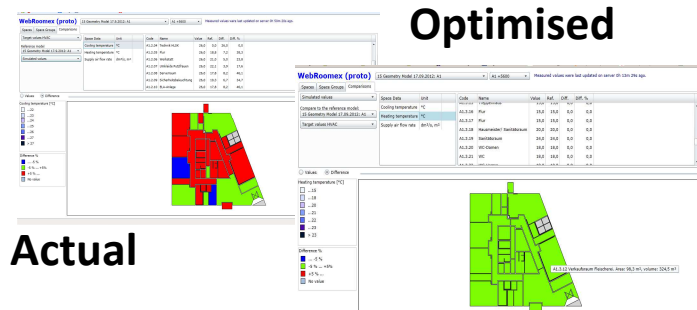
WebRoomex (proto)

Optimised

Actual

WebRoomex (proto) 15 Geometry Model 17.09.2012: A1 A1 +3600 Measured values were last updated on server 0h 53m 29s ago.

Spaces | Space Groups | Comparisons

Simulated values

Compare to the reference model:
15 Geometry Model (17.09.2012): A1

Target values HVAC

| Space Data | Unit |
|---|---|
| Cooling temperature | °C |
| Heating temperature | °C |
| Supply air flow rate | $dm^3/s, m^2$ |

| Code | Name | Value | Ref. | Diff. | Diff. % |
|---|---|---|---|---|---|
| A1.3.16 | Flur | 19,0 | 19,0 | 0,0 | 0,0 |
| A1.3.17 | Flur | 19,0 | 19,0 | 0,0 | 0,0 |
| A1.3.18 | Hausmeister/ Seelsorge | 20,0 | 20,0 | 0,0 | 0,0 |
| A1.3.19 | Sanitärraum | 24,0 | 24,0 | 0,0 | 0,0 |
| A1.3.20 | WC-Damen | 19,0 | 19,0 | 0,0 | 0,0 |
| A1.3.21 | WC | 19,0 | 19,0 | 0,0 | 0,0 |

Values ● Difference

Heating temperature [°C]
...18
...19
...20
...21
...22
...23
> 22

Difference %
... -5 %
-5 % ... +5%
+5 % ...
No value

A1.3.12 Verkaufsraum Fleischerei. Area: 98,3 m², volume: 524,5 m³